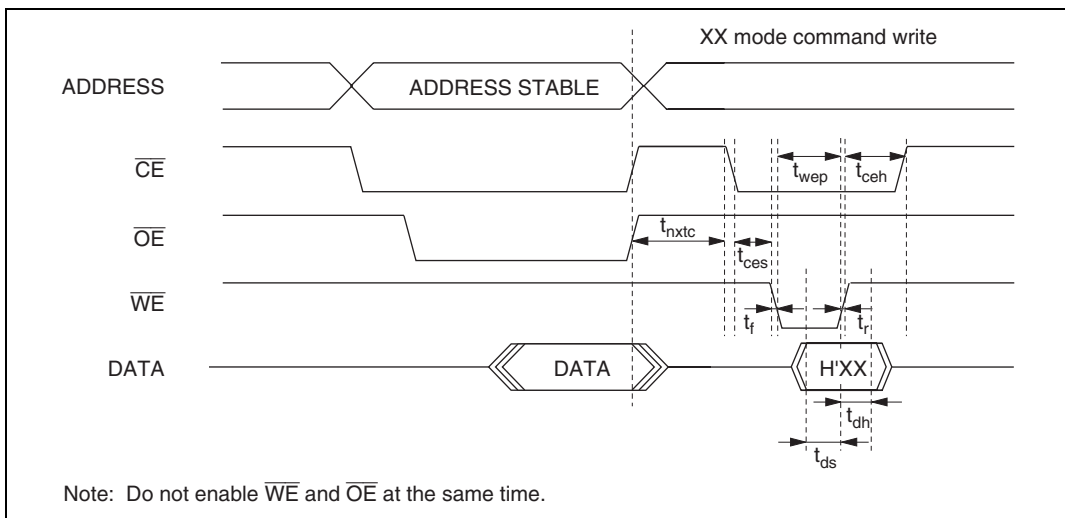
XX mode command write

ADDRESS

ADDRESS STABLE

$\overline{CE}$

$t_{wep}$

$t_{ceh}$

$\overline{OE}$

$t_{nxtc}$

$t_{ces}$

$\overline{WE}$

$t_f$

$t_r$

DATA

DATA

H'XX

$t_{dh}$

$t_{ds}$

Note: Do not enable $\overline{WE}$ and $\overline{OE}$ at the same time.